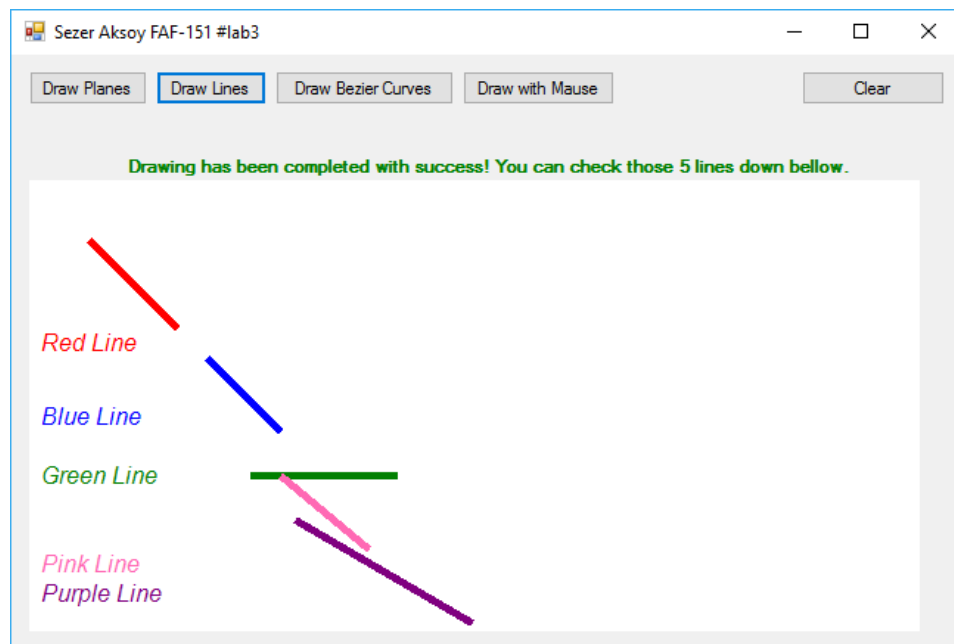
Sezer Aksoy FAF-151 #lab3

Draw Planes
Draw Lines
Draw Bezier Curves
Draw with Mause
Clear

Drawing has been completed with success! You can check those 5 lines down bellow.

Red Line

Blue Line

Green Line

Pink Line
Purple Line